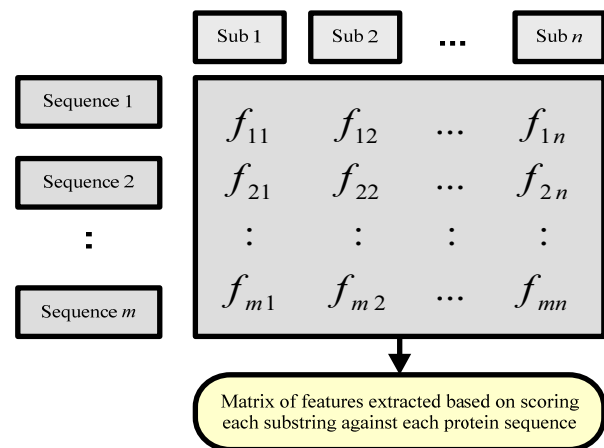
Sub 1 Sub 2 ... Sub $n$

Sequence 1

Sequence 2

:

Sequence $m$

| $f_{11}$ | $f_{12}$ | ... | $f_{1n}$ |
|---|---|---|---|
| $f_{21}$ | $f_{22}$ | ... | $f_{2n}$ |
| : | : | : | : |
| $f_{m1}$ | $f_{m2}$ | ... | $f_{mn}$ |

Matrix of features extracted based on scoring each substring against each protein sequence